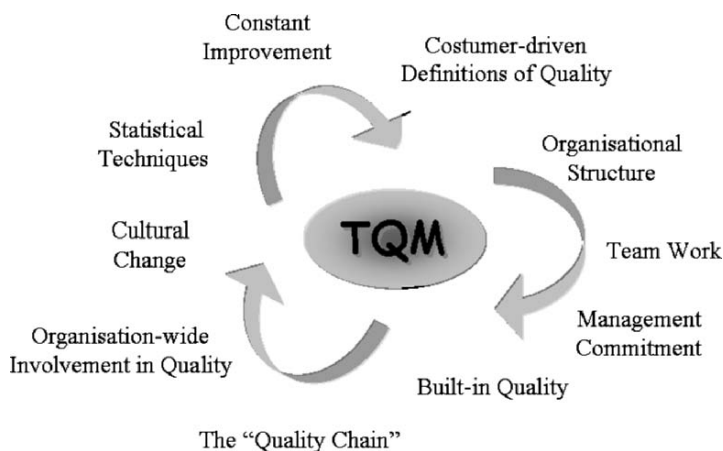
Constant Improvement

Costumer-driven Definitions of Quality

Statistical Techniques

Organisational Structure

TQM

Cultural Change

Team Work

Management Commitment

Organisation-wide Involvement in Quality

Built-in Quality

The “Quality Chain”